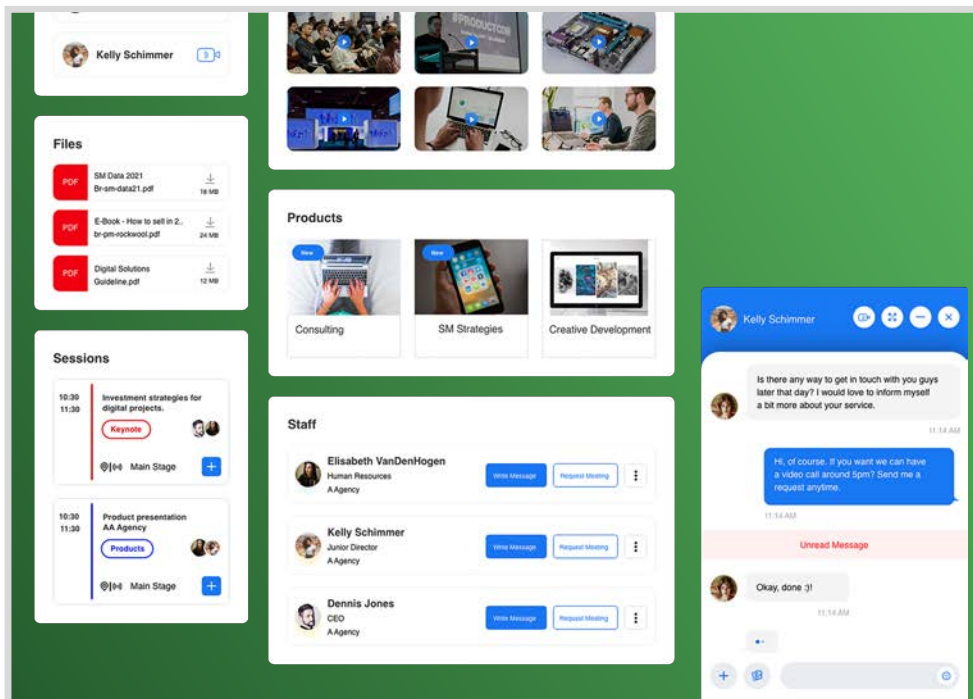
Kelly Schimmer

Files

PDF SM Data 2021 Br-sm-data21.pdf 18 MB

PDF E-Book - How to sell in 2.. br-pm-rockwool.pdf 24 MB

PDF Digital Solutions Guideline.pdf 12 MB

Sessions

10:30 11:30 Investment strategies for digital projects. Keynote Main Stage

10:30 11:30 Product presentation AA Agency Products Main Stage

Products

New Consulting

New SM Strategies

Creative Development

Staff

Elisabeth VanDenHogen Human Resources A Agency Write Message Request Meeting

Kelly Schimmer Junior Director A Agency Write Message Request Meeting

Dennis Jones CEO A Agency Write Message Request Meeting

Kelly Schimmer

Is there any way to get in touch with you guys later that day? I would love to inform myself a bit more about your service.

11:14 AM

Hi, of course. If you want we can have a video call around 5pm? Send me a request anytime.

11:14 AM

Unread Message

Okay, done :)!

11:14 AM